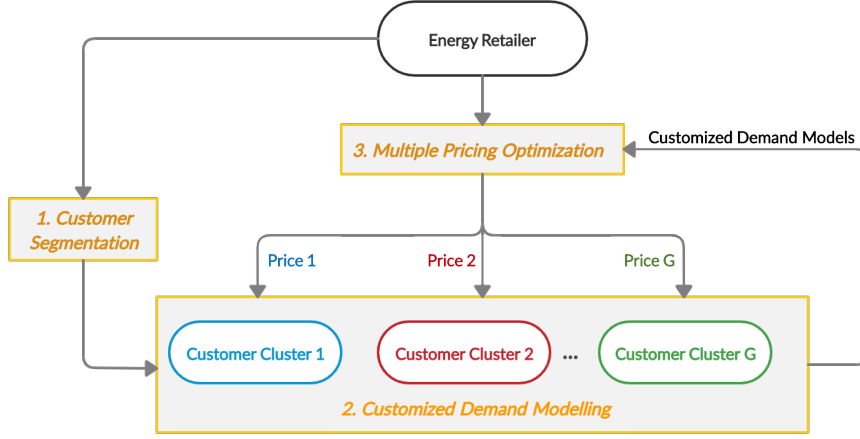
Energy Retailer

Customized Demand Models

3. Multiple Pricing Optimization

1. Customer Segmentation

Price 1

Price 2

Price G

Customer Cluster 1

Customer Cluster 2

...

Customer Cluster G

2. Customized Demand Modelling